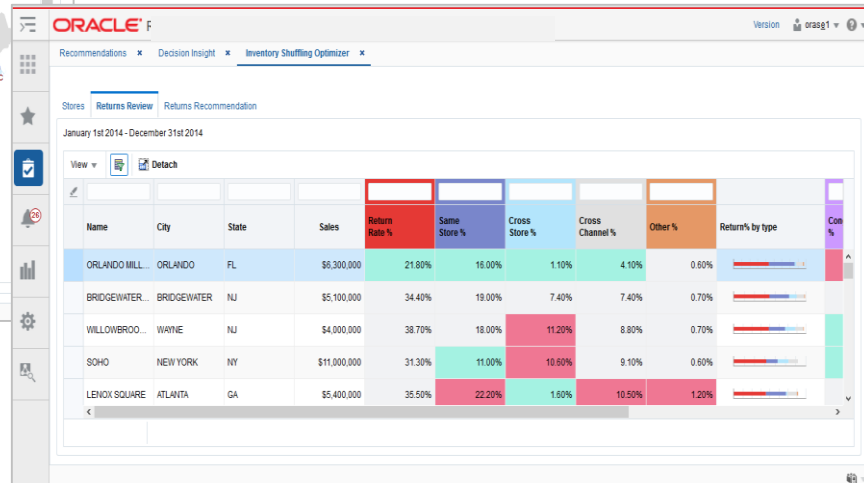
ORACLE R

Version orase1 ▾

Recommendations × Decision Insight × Inventory Shuffling Optimizer ×

Stores Returns Review Returns Recommendation

January 1st 2014 - December 31st 2014

View ▾ Detach

26

| Name | City | State | Sales | Return Rate % | Same Store % | Cross Store % | Cross Channel % | Other % | Return% by type | Con % |
|---|---|---|---|---|---|---|---|---|---|---|
| ORLANDO MILL... | ORLANDO | FL | $6,300,000 | 21.80% | 16.00% | 1.10% | 4.10% | 0.60% | | |
| BRIDGEWATER... | BRIDGEWATER | NJ | $5,100,000 | 34.40% | 19.00% | 7.40% | 7.40% | 0.70% | | |
| WILLOWBROO... | WAYNE | NJ | $4,000,000 | 38.70% | 18.00% | 11.20% | 8.80% | 0.70% | | |
| SOHO | NEW YORK | NY | $11,000,000 | 31.30% | 11.00% | 10.60% | 9.10% | 0.60% | | |
| LENOX SQUARE | ATLANTA | GA | $5,400,000 | 35.50% | 22.20% | 1.60% | 10.50% | 1.20% | | |